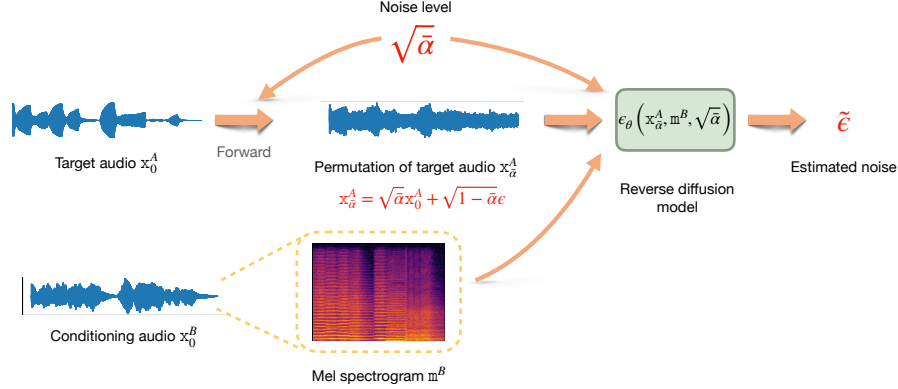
Noise level

$\sqrt{\bar{\alpha}}$

Target audio $x_0^A$

Forward

Permutation of target audio $x_{\bar{\alpha}}^A$

$x_{\bar{\alpha}}^A = \sqrt{\bar{\alpha}}x_0^A + \sqrt{1-\bar{\alpha}}\epsilon$

$\epsilon_\theta\left(x_{\bar{\alpha}}^A, m^B, \sqrt{\bar{\alpha}}\right)$

Reverse diffusion model

$\tilde{\epsilon}$

Estimated noise

Conditioning audio $x_0^B$

Mel spectrogram $m^B$